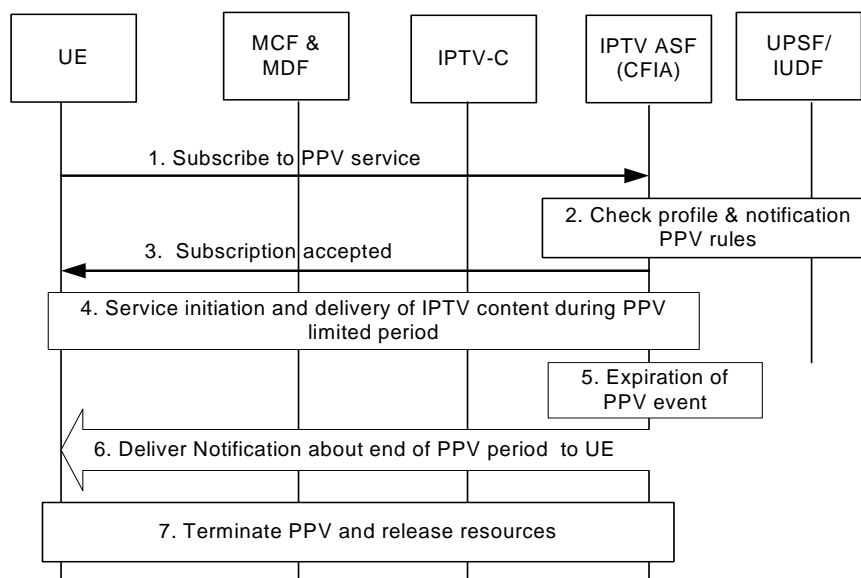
UE

MCF & MDF

IPTV-C

IPTV ASF (CFIA)

UPSF/ IUDF

1. Subscribe to PPV service

2. Check profile & notification PPV rules

3. Subscription accepted

4. Service initiation and delivery of IPTV content during PPV limited period

5. Expiration of PPV event

6. Deliver Notification about end of PPV period to UE

7. Terminate PPV and release resources